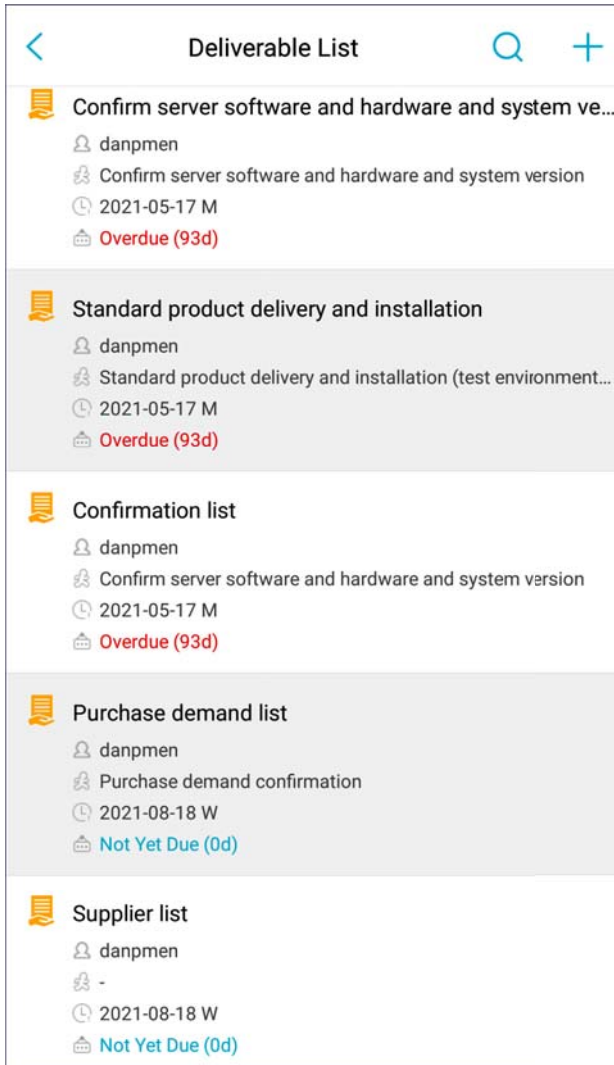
Deliverable List

Confirm server software and hardware and system ve...
danpmen
Confirm server software and hardware and system version
2021-05-17 M
Overdue (93d)

Standard product delivery and installation
danpmen
Standard product delivery and installation (test environment...
2021-05-17 M
Overdue (93d)

Confirmation list
danpmen
Confirm server software and hardware and system version
2021-05-17 M
Overdue (93d)

Purchase demand list
danpmen
Purchase demand confirmation
2021-08-18 W
Not Yet Due (0d)

Supplier list
danpmen
-
2021-08-18 W
Not Yet Due (0d)